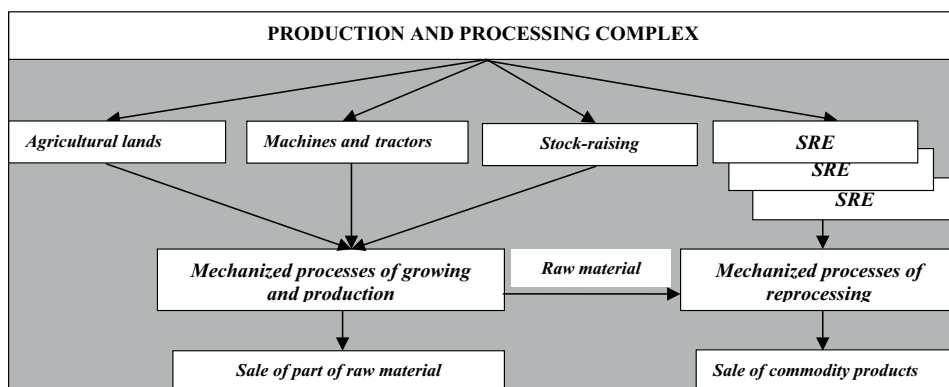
PRODUCTION AND PROCESSING COMPLEX

Agricultural lands

Machines and tractors

Stock-raising

SRE

SRE

SRE

Mechanized processes of growing and production

Raw material

Mechanized processes of reprocessing

Sale of part of raw material

Sale of commodity products